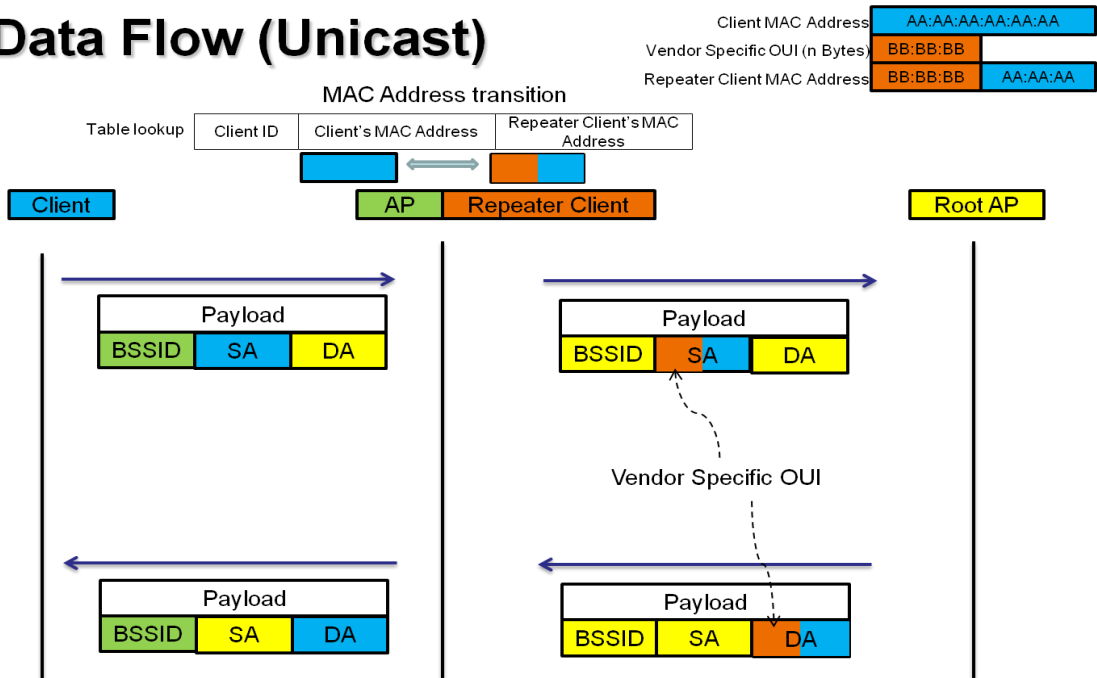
Data Flow (Unicast)

| Client MAC Address | AA:AA:AA:AA:AA:AA | |
|---|---|---|
| Vendor Specific OUI (n Bytes) | BB:BB:BB | |
| Repeater Client MAC Address | BB:BB:BB | AA:AA:AA |

MAC Address transition

| Table lookup | Client ID | Client's MAC Address | Repeater Client's MAC Address |
|---|---|---|---|

Client

AP Repeater Client

Root AP

| Payload | | |
|---|---|---|
| BSSID | SA | DA |

| Payload | | |
|---|---|---|
| BSSID | SA | DA |

Vendor Specific OUI

| Payload | | |
|---|---|---|
| BSSID | SA | DA |

| Payload | | |
|---|---|---|
| BSSID | SA | DA |